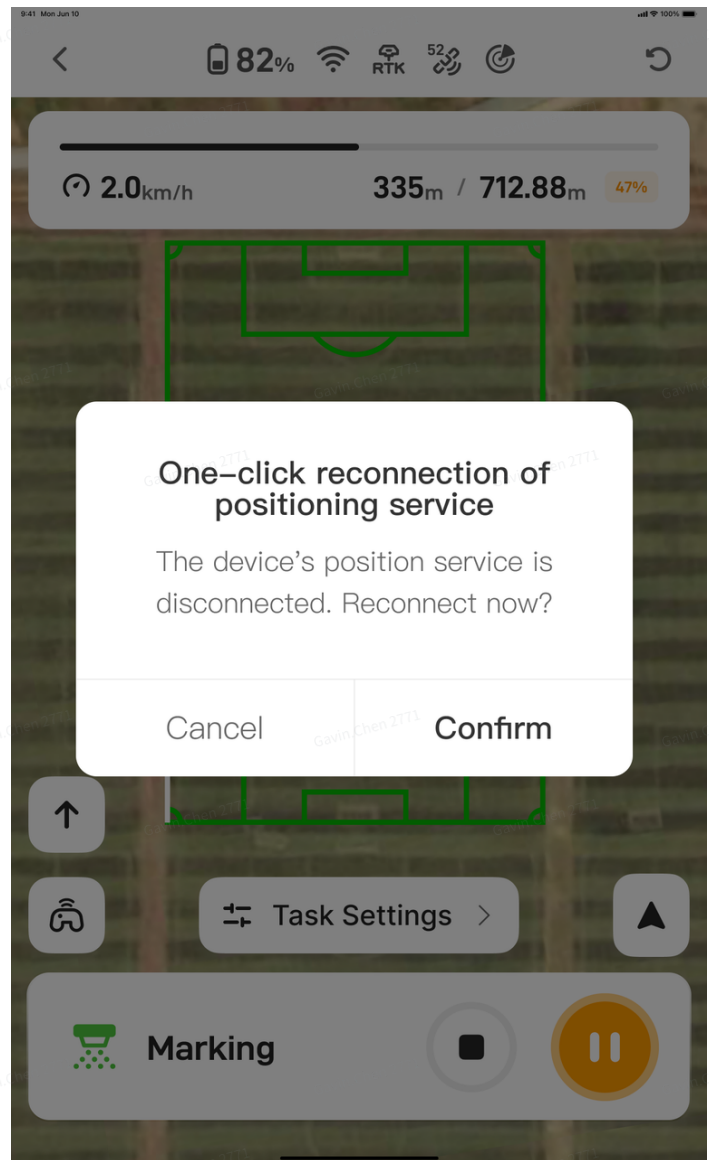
9:41 Mon Jun 10

100%

82%

RTK

52

2.0km/h

335m / 712.88m

47%

Gavin Chen 2771

One-click reconnection of positioning service

The device’s position service is disconnected. Reconnect now?

Cancel

Confirm

Task Settings

Marking